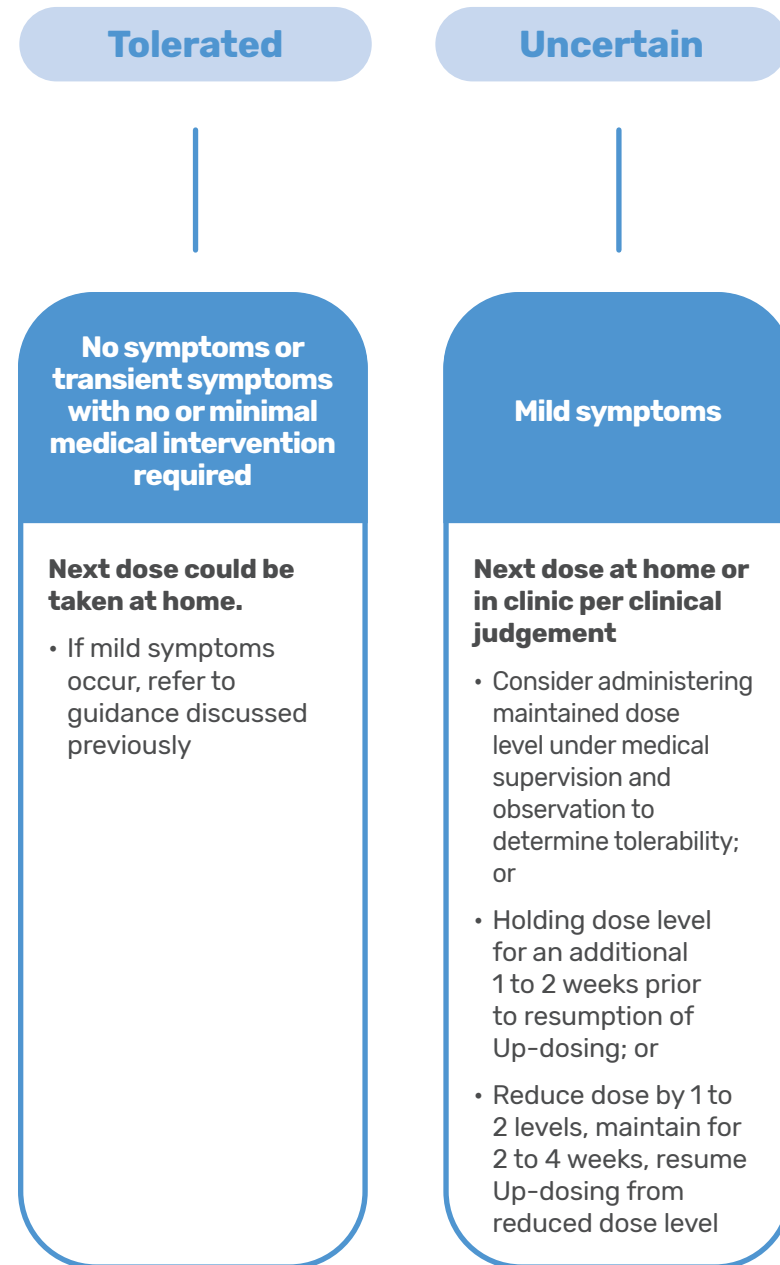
Tolerated

No symptoms or transient symptoms with no or minimal medical intervention required

Next dose could be taken at home.

• If mild symptoms occur, refer to guidance discussed previously

Uncertain

Mild symptoms

Next dose at home or in clinic per clinical judgement

• Consider administering maintained dose level under medical supervision and observation to determine tolerability; or

• Holding dose level for an additional 1 to 2 weeks prior to resumption of Up-dosing; or

• Reduce dose by 1 to 2 levels, maintain for 2 to 4 weeks, resume Up-dosing from reduced dose level